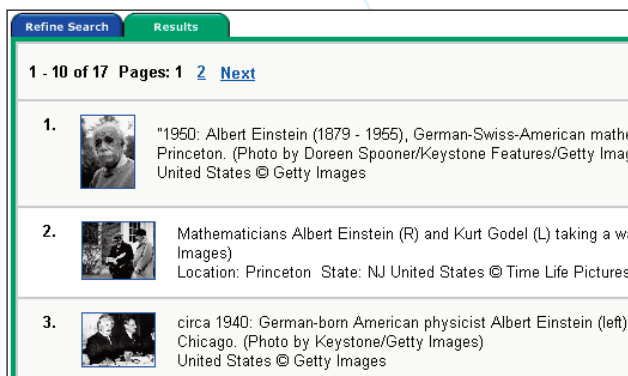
Refine Search

Results

1 - 10 of 17 Pages: 1 2 Next

1. "1950: Albert Einstein (1879 - 1955), German-Swiss-American mathe Princeton. (Photo by Doreen Spooner/Keystone Features/Getty Imag United States © Getty Images

2. Mathematicians Albert Einstein (R) and Kurt Godel (L) taking a wa Images)
Location: Princeton State: NJ United States © Time Life Pictures

3. circa 1940: German-born American physicist Albert Einstein (left) Chicago. (Photo by Keystone/Getty Images)
United States © Getty Images